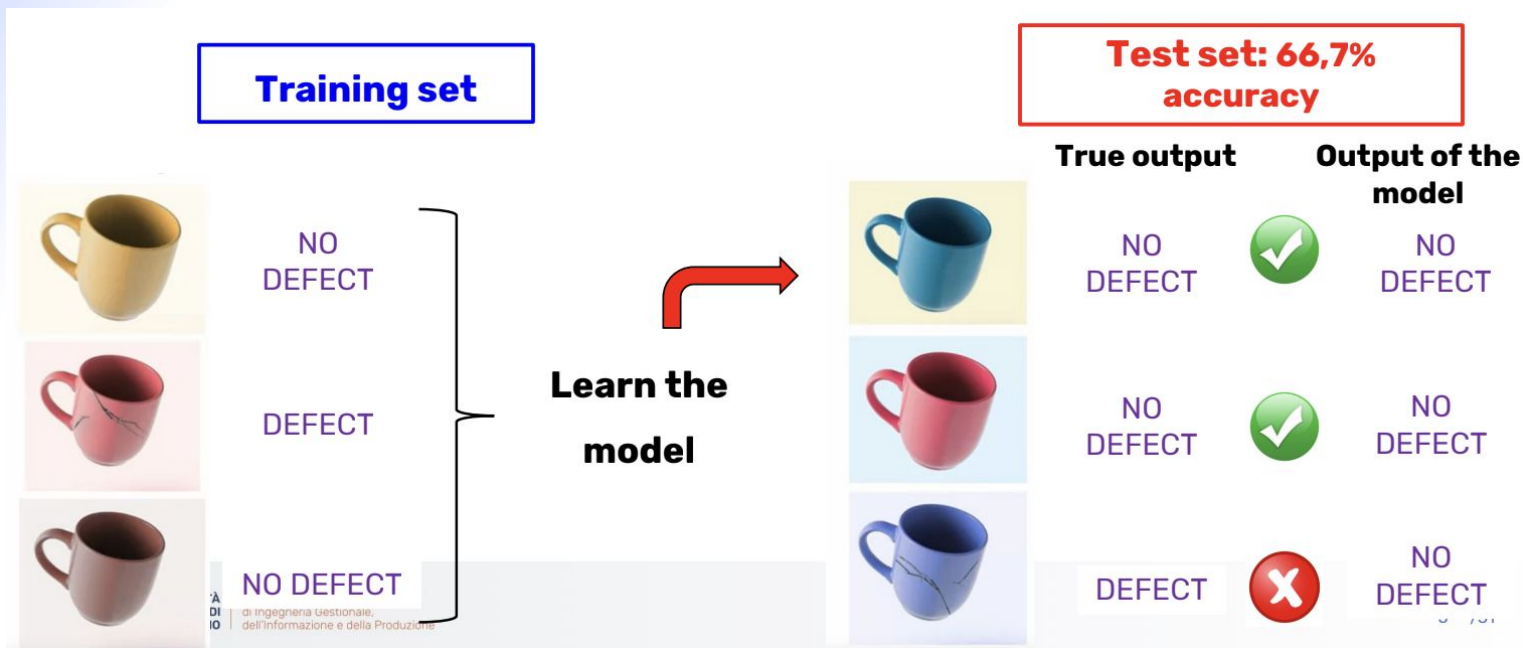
Training set

NO DEFECT

DEFECT

NO DEFECT

Learn the model

Test set: 66,7% accuracy

True output

Output of the model

NO DEFECT

NO DEFECT

NO DEFECT

NO DEFECT

DEFECT

NO DEFECT

À
DI
IO
di Ingegneria Gestionale, dell'Informazione e della Produzione